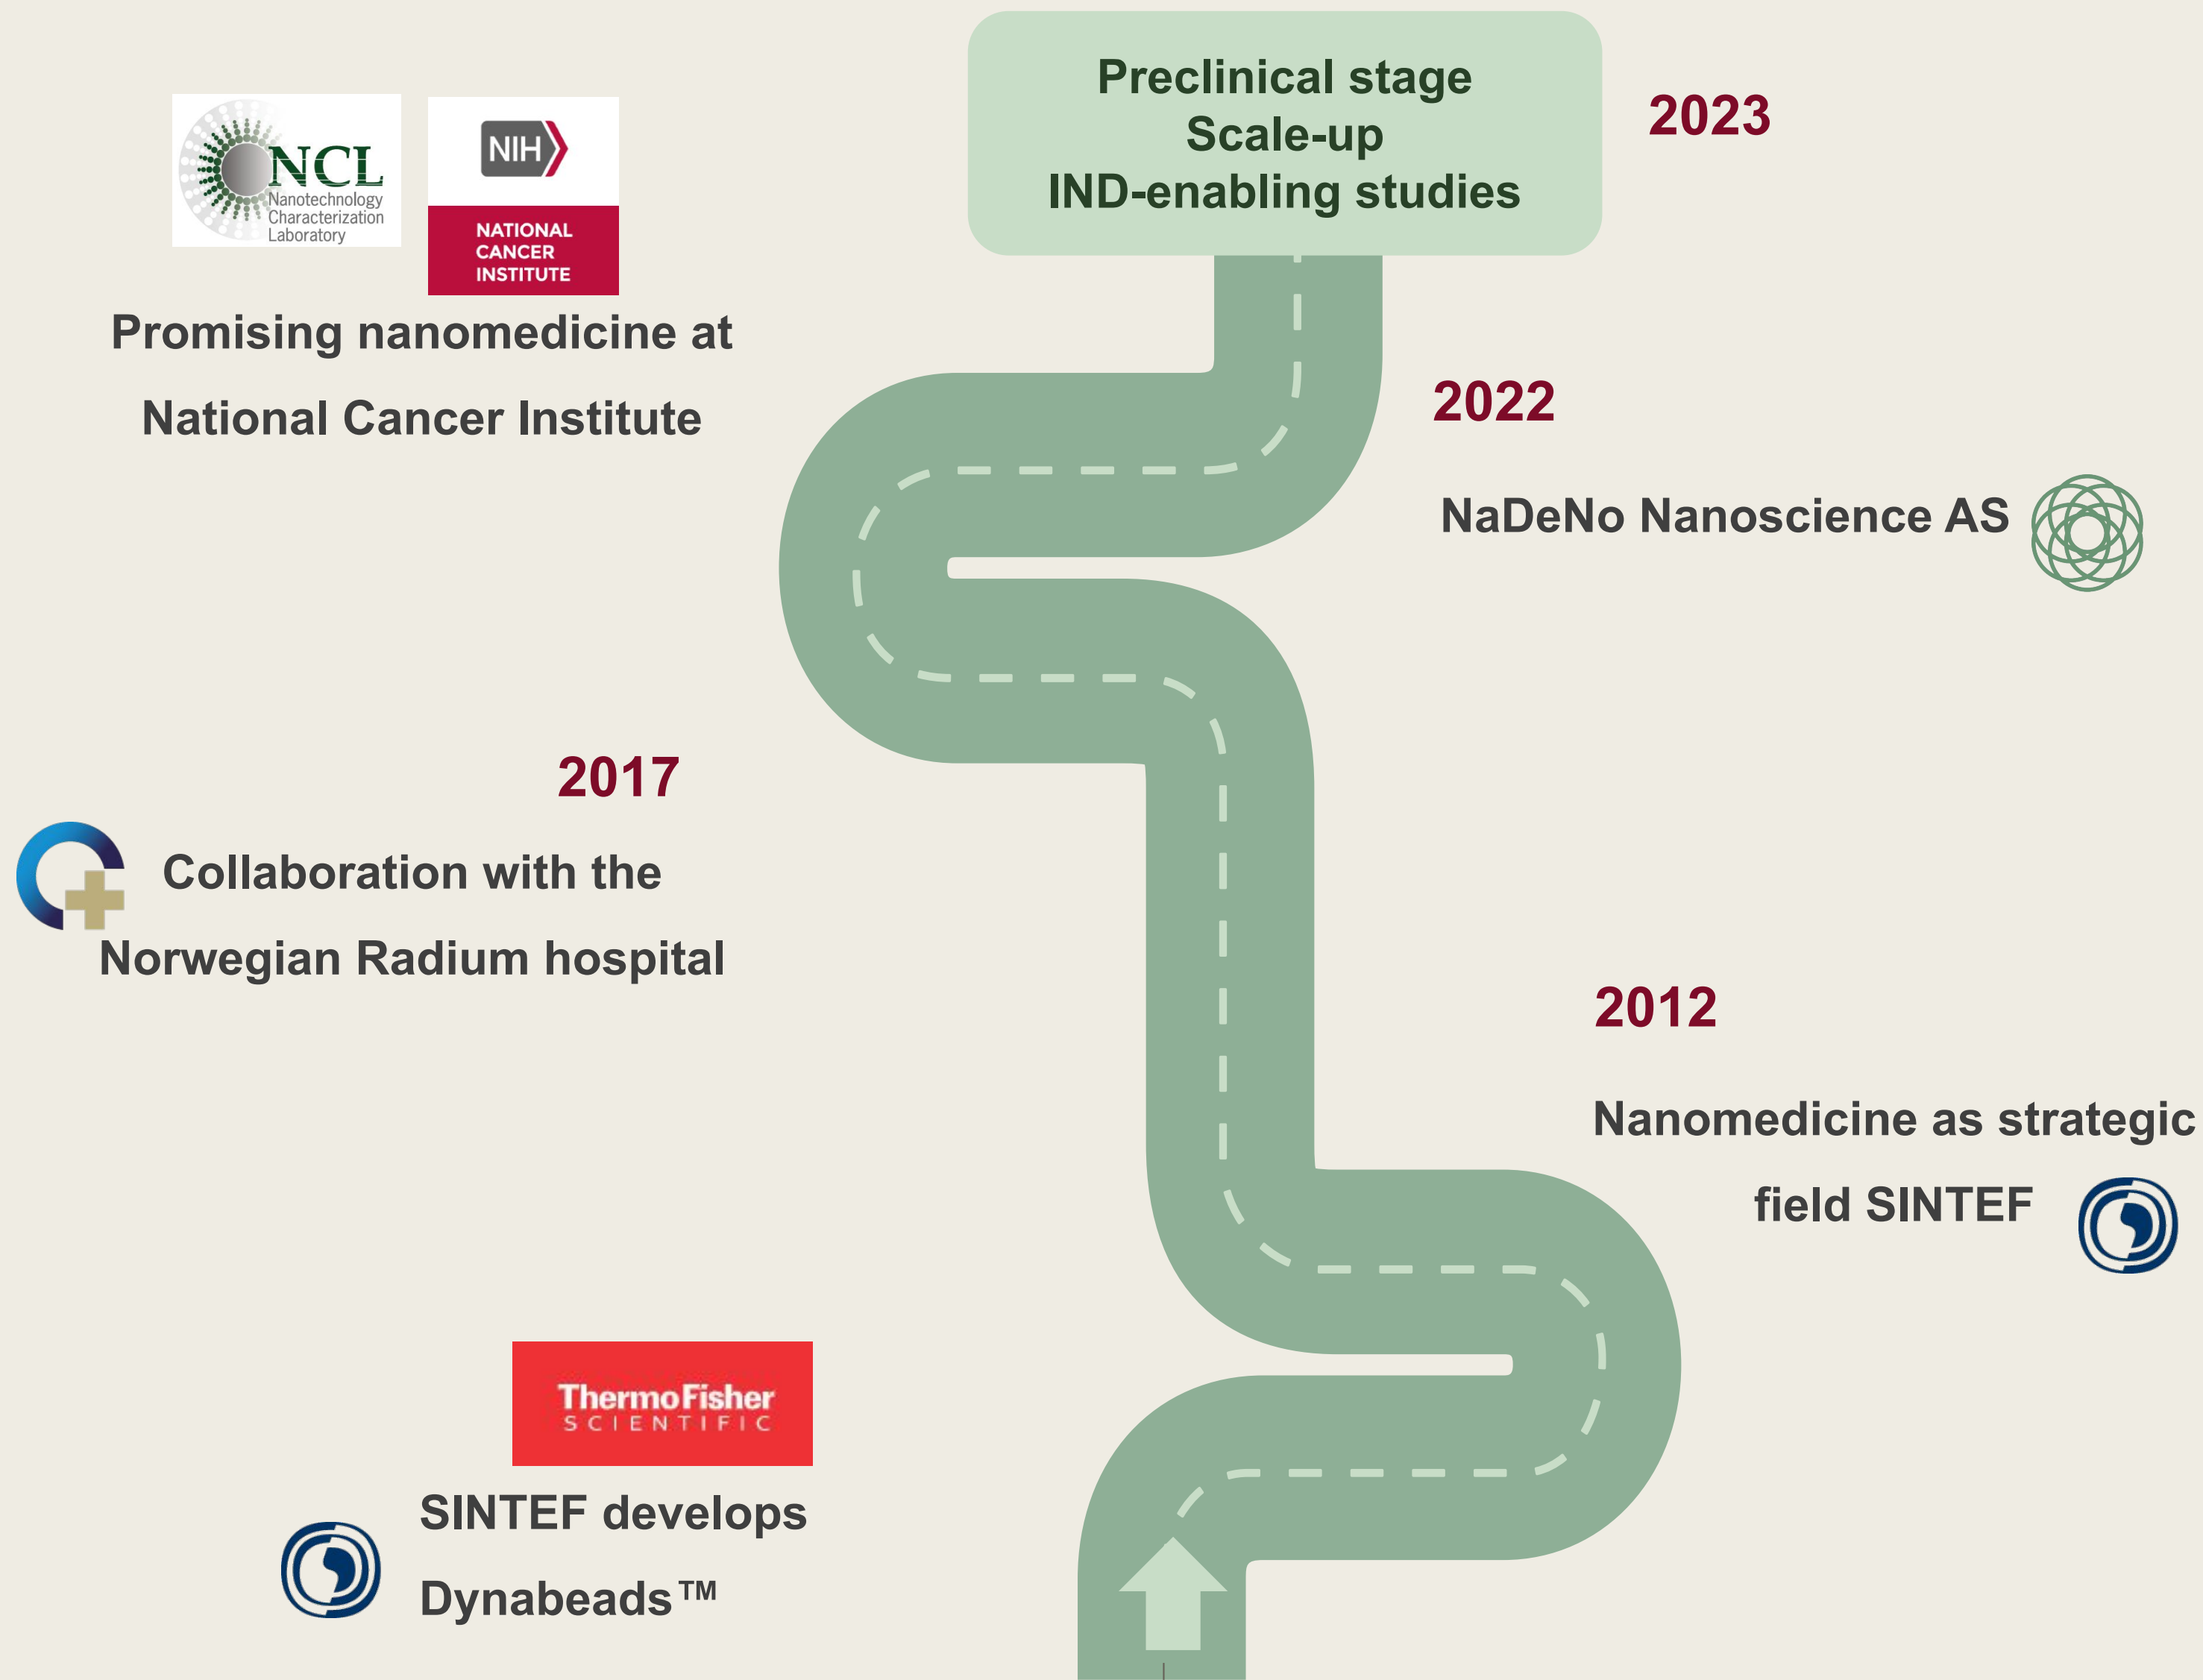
NCL
Nanotechnology Characterization Laboratory

NIH
NATIONAL CANCER INSTITUTE

Promising nanomedicine at National Cancer Institute

Preclinical stage
Scale-up
IND-enabling studies

2023

2022

NaDeNo Nanoscience AS

2017

Collaboration with the Norwegian Radium hospital

2012

Nanomedicine as strategic field SINTEF

ThermoFisher
SCIENTIFIC

SINTEF develops Dynabeads™